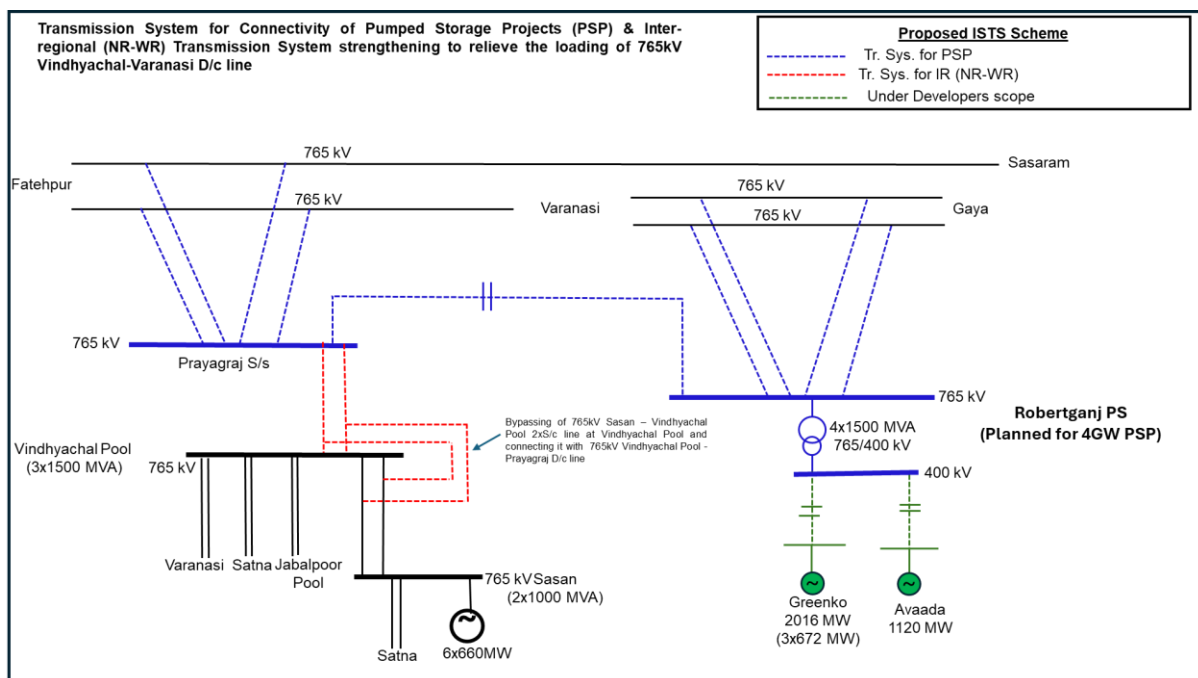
Transmission System for Connectivity of Pumped Storage Projects (PSP) & Inter-regional (NR-WR) Transmission System strengthening to relieve the loading of 765kV Vindhyachal-Varanasi D/c line

Proposed ISTS Scheme
Tr. Sys. for PSP
Tr. Sys. for IR (NR-WR)
Under Developers scope

765 kV
Sasaram
Fatehpur
765 kV
Varanasi
765 kV
765 kV
Gaya

765 kV
Prayagraj S/s

765 kV
Robertganj PS
(Planned for 4GW PSP)

4x1500 MVA
765/400 kV
400 kV

Bypassing of 765kV Sasan – Vindhyachal Pool 2xS/c line at Vindhyachal Pool and connecting it with 765kV Vindhyachal Pool - Prayagraj D/c line

Vindhyachal Pool
(3x1500 MVA)
765 kV

Varanasi
Satna
Jabalpoor Pool

765 kV Sasan
(2x1000 MVA)

Satna
6x660MW

Greenko
2016 MW
(3x672 MW)

Avaada
1120 MW